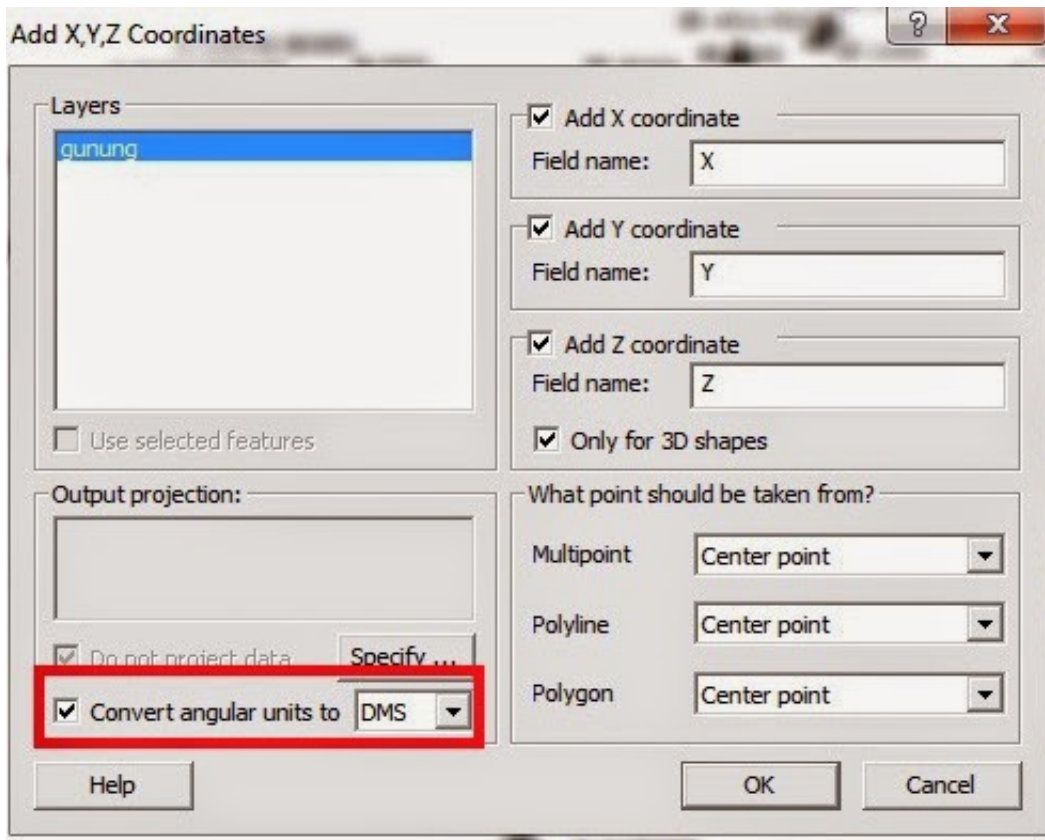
Add X,Y,Z Coordinates

?

X

Layers

gunung

Use selected features

Add X coordinate

Field name: X

Add Y coordinate

Field name: Y

Add Z coordinate

Field name: Z

Only for 3D shapes

Output projection:

Do not project data

Specify ...

Convert angular units to DMS

What point should be taken from?

Multipoint Center point

Polyline Center point

Polygon Center point

Help

OK

Cancel